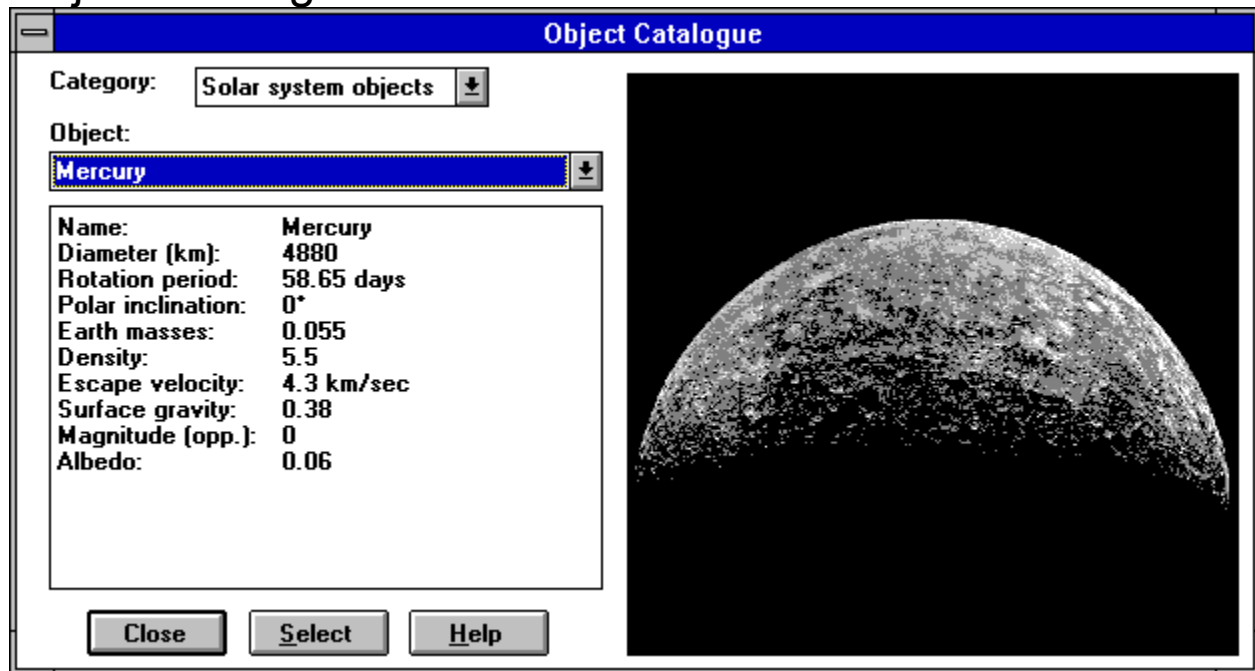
Object Catalogue

Category: Solar system objects

Object:

Mercury

| | |
|---|---|
| Name: | Mercury |
| Diameter (km): | 4880 |
| Rotation period: | 58.65 days |
| Polar inclination: | 0° |
| Earth masses: | 0.055 |
| Density: | 5.5 |
| Escape velocity: | 4.3 km/sec |
| Surface gravity: | 0.38 |
| Magnitude (opp.): | 0 |
| Albedo: | 0.06 |

Close Select Help